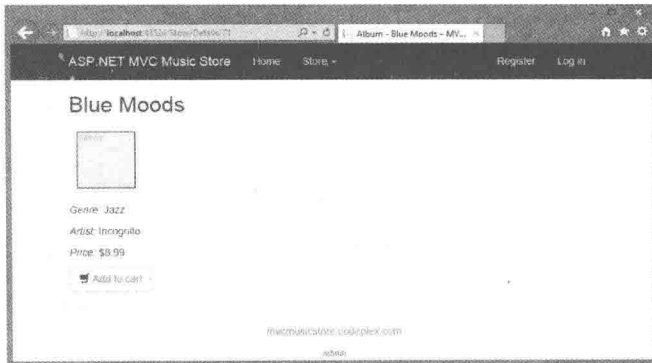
http://localhost:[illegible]/Store/Details/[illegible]

Album - Blue Moods - MV...

ASP.NET MVC Music Store Home Store Register Log in

Blue Moods

Genre: Jazz

Artist: Incognito

Price: $8.99

Add to cart

mvcmusicstore.codeplex.com

admin